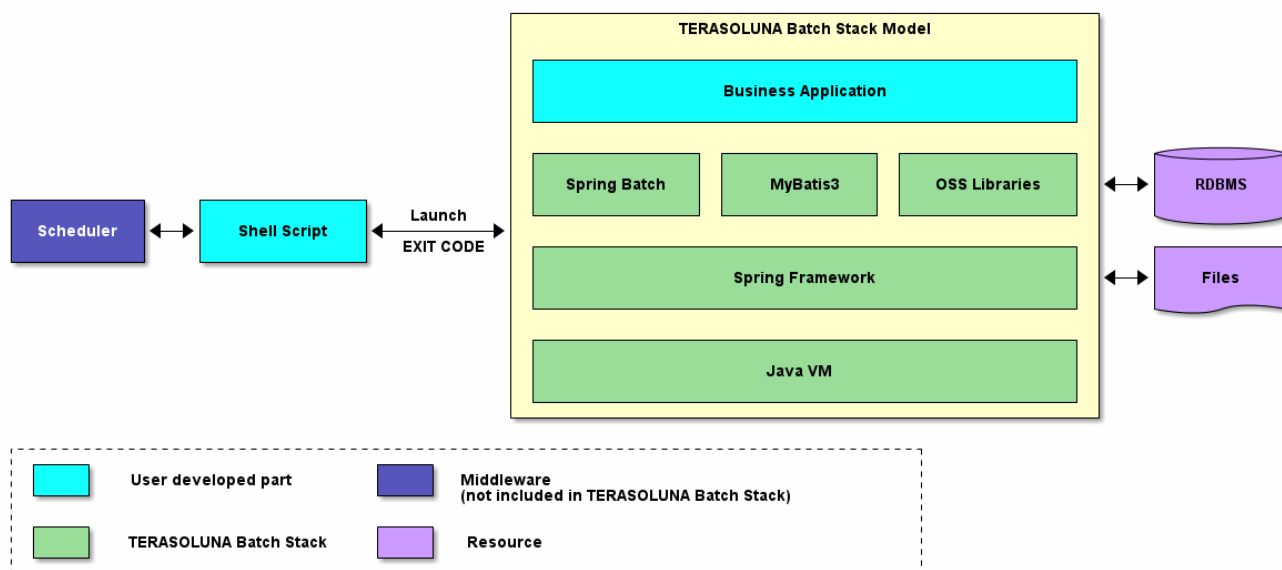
TERASOLUNA Batch Stack Model

Business Application

Spring Batch

MyBatis3

OSS Libraries

Spring Framework

Java VM

Scheduler

Shell Script

Launch

EXIT CODE

RDBMS

Files

User developed part

Middleware
(not included in TERASOLUNA Batch Stack)

TERASOLUNA Batch Stack

Resource